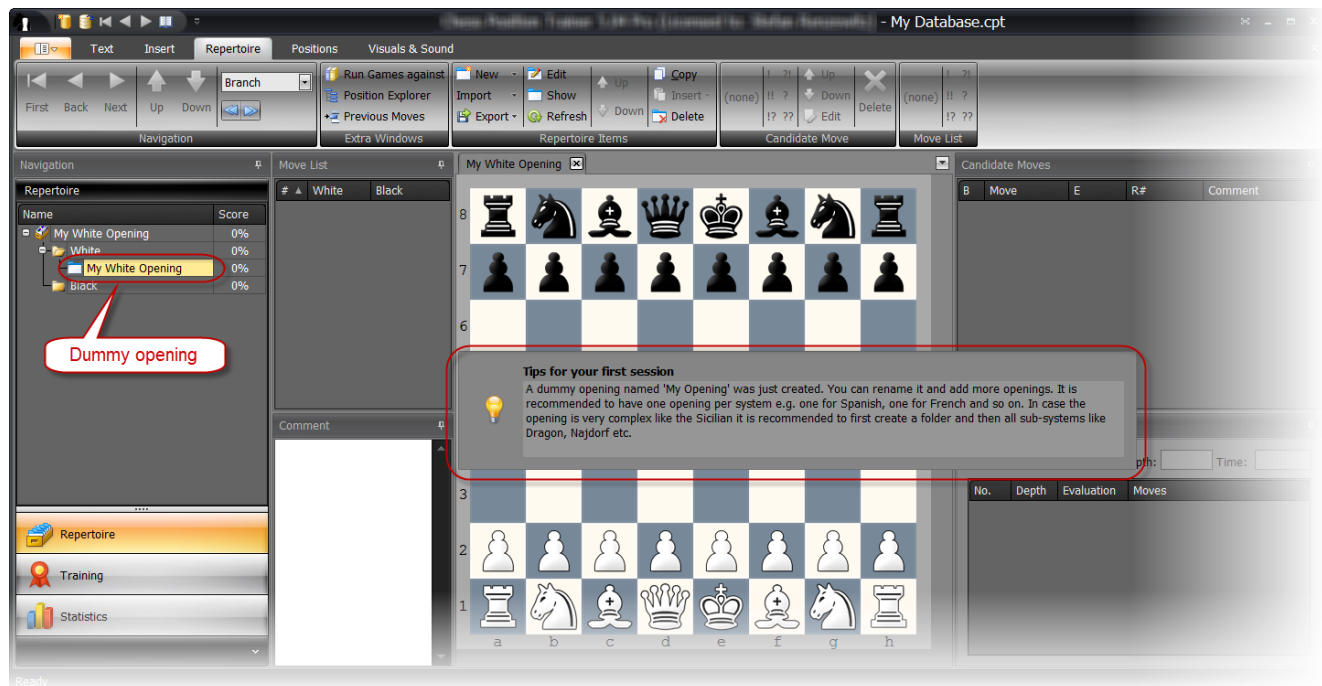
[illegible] - My Database.cpt

Text Insert Repertoire Positions Visuals & Sound

First Back Next Up Down Branch
Navigation

Run Games against
Position Explorer
Previous Moves
Extra Windows

New Import Export Edit Show Refresh Up Down Copy Insert Delete
Repertoire Items

(none) !! ?! !? ?? Up Down Edit Delete
Candidate Move

(none) !! ?! !? ??
Move List

Navigation
Repertoire
| Name | Score |
|---|---|
| My White Opening | 0% |
| White | 0% |
| My White Opening | 0% |
| Black | 0% |

Dummy opening

Repertoire
Training
Statistics

Move List
| # | White | Black |
|---|---|---|

Comment

My White Opening

8
7
6
3
2
1
a b c d e f g h

Tips for your first session
A dummy opening named 'My Opening' was just created. You can rename it and add more openings. It is recommended to have one opening per system e.g. one for Spanish, one for French and so on. In case the opening is very complex like the Sicilian it is recommended to first create a folder and then all sub-systems like Dragon, Najdorf etc.

Candidate Moves
| B | Move | E | R# | Comment |
|---|---|---|---|---|

pth: Time:

| No. | Depth | Evaluation | Moves |
|---|---|---|---|

Ready